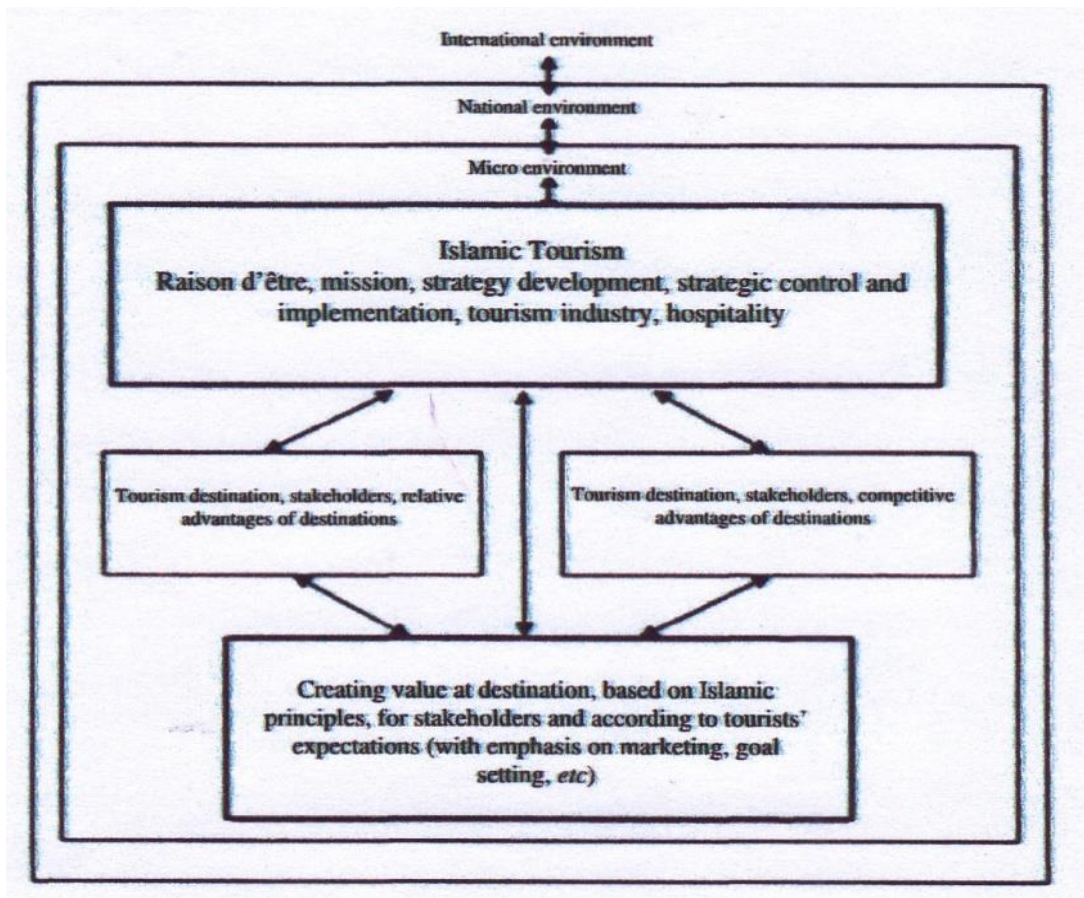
International environment

National environment

Micro environment

Islamic Tourism
Raison d'être, mission, strategy development, strategic control and implementation, tourism industry, hospitality

Tourism destination, stakeholders, relative advantages of destinations

Tourism destination, stakeholders, competitive advantages of destinations

Creating value at destination, based on Islamic principles, for stakeholders and according to tourists' expectations (with emphasis on marketing, goal setting, *etc*)